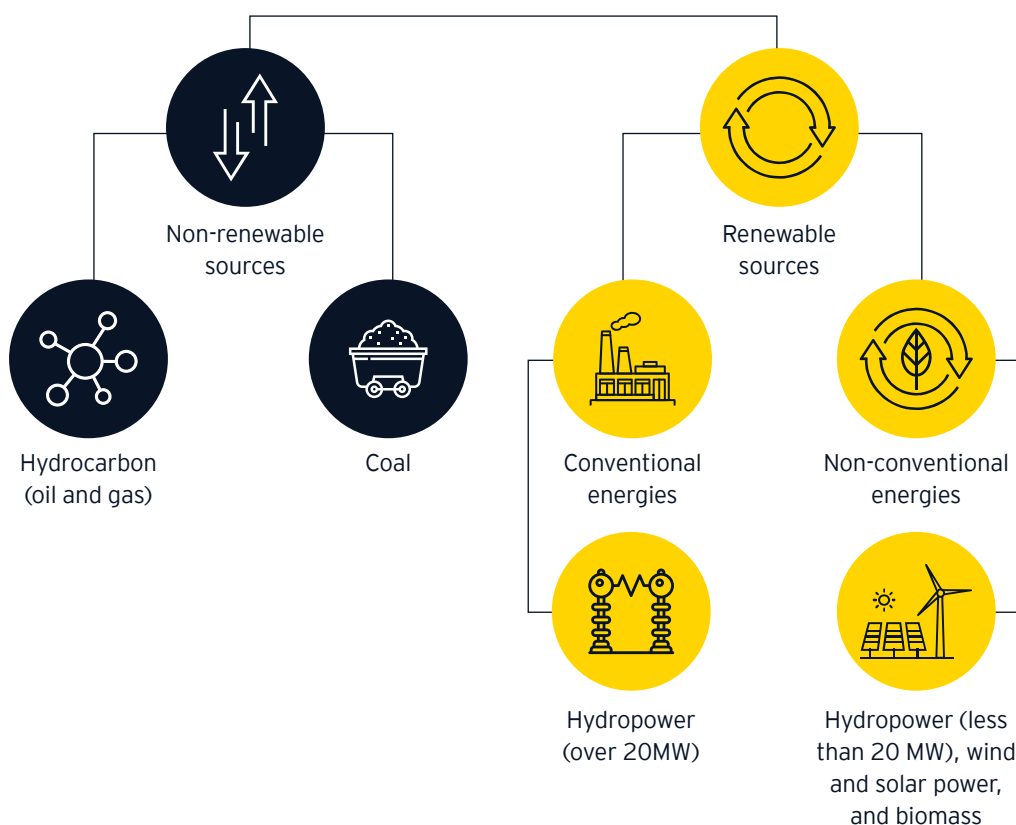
Non-renewable sources

Renewable sources

Hydrocarbon (oil and gas)

Coal

Conventional energies

Non-conventional energies

Hydropower (over 20MW)

Hydropower (less than 20 MW), wind and solar power, and biomass